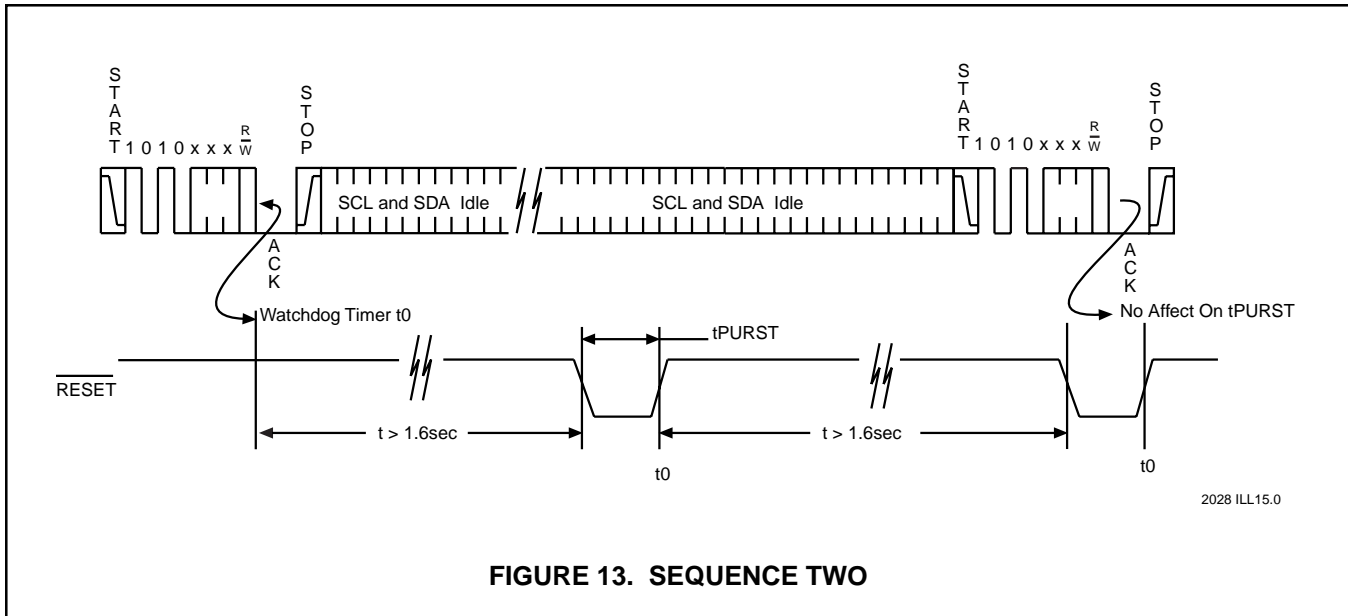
START 1 0 1 0 x x x $\frac{R}{\overline{W}}$ STOP

SCL and SDA Idle

SCL and SDA Idle

START 1 0 1 0 x x x $\frac{R}{\overline{W}}$ STOP

ACK

ACK

Watchdog Timer t0

No Affect On tPURST

tPURST

$\overline{\text{RESET}}$

t > 1.6sec

t > 1.6sec

t0

t0

2028 ILL15.0

FIGURE 13. SEQUENCE TWO